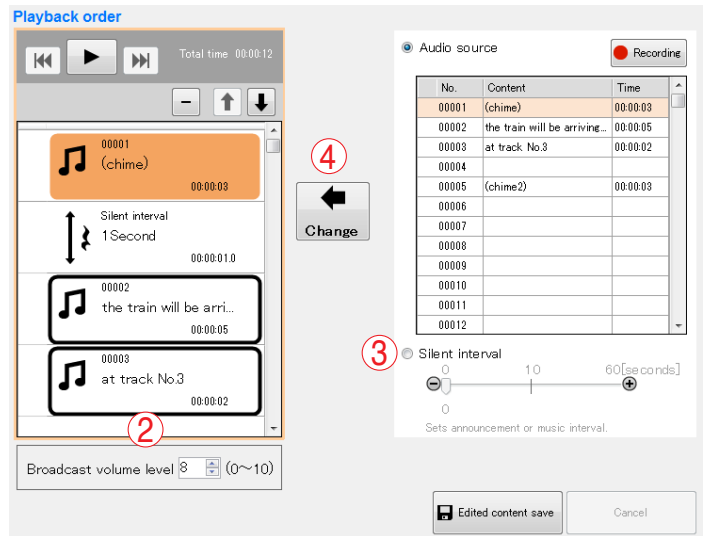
Playback order

Total time 00:00:12

00001
(chime)
00:00:03

Silent interval
1Second
00:00:01.0

00002
the train will be arri...
00:00:05

00003
at track No.3
00:00:02

②

Broadcast volume level 8 (0~10)

④

Change

Audio source

Recording

| No. | Content | Time |
|---|---|---|
| 00001 | (chime) | 00:00:03 |
| 00002 | the train will be arriving... | 00:00:05 |
| 00003 | at track No.3 | 00:00:02 |
| 00004 | | |
| 00005 | (chime2) | 00:00:03 |
| 00006 | | |
| 00007 | | |
| 00008 | | |
| 00009 | | |
| 00010 | | |
| 00011 | | |
| 00012 | | |

③ Silent interval

0 10 60[seconds]

0

Sets announcement or music interval.

Edited content save

Cancel